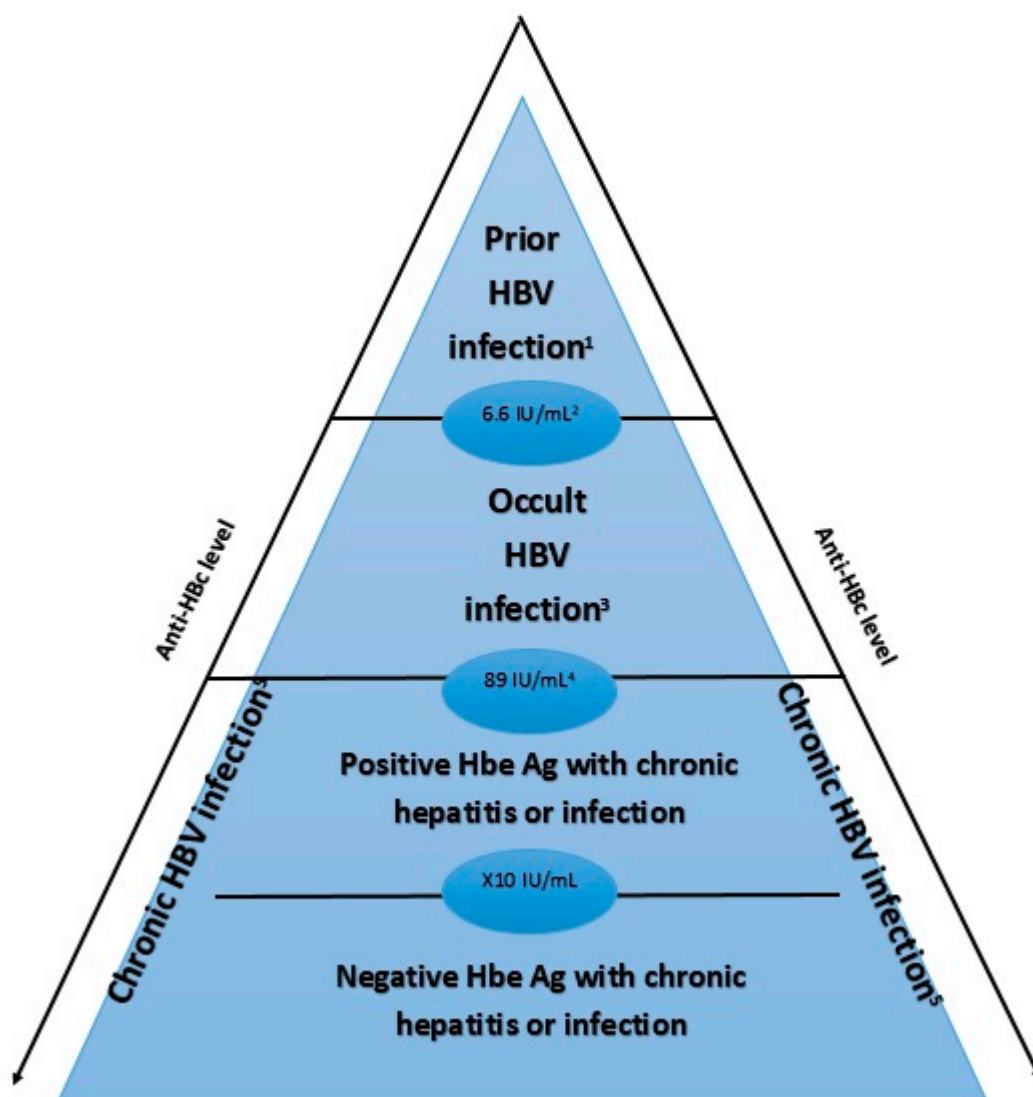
Prior HBV infection$^1$

6.6 IU/mL$^2$

Occult HBV infection$^3$

Anti-HBc level

Anti-HBc level

89 IU/mL$^4$

Chronic HBV infection$^5$

Chronic HBV infection$^5$

Positive Hbe Ag with chronic hepatitis or infection

X10 IU/mL

Negative Hbe Ag with chronic hepatitis or infection